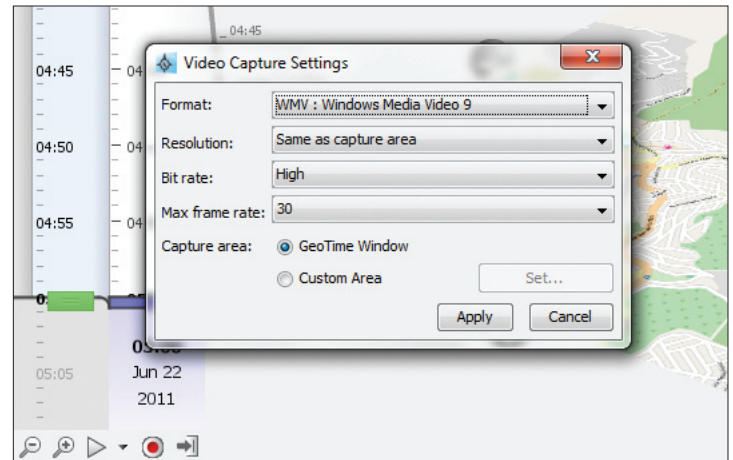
04:45

04:45

04:50

04:55

04

04

04

Video Capture Settings

Format: WMV : Windows Media Video 9

Resolution: Same as capture area

Bit rate: High

Max frame rate: 30

Capture area: GeoTime Window

Custom Area

Set...

Apply

Cancel

05:05

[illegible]

Jun 22

2011